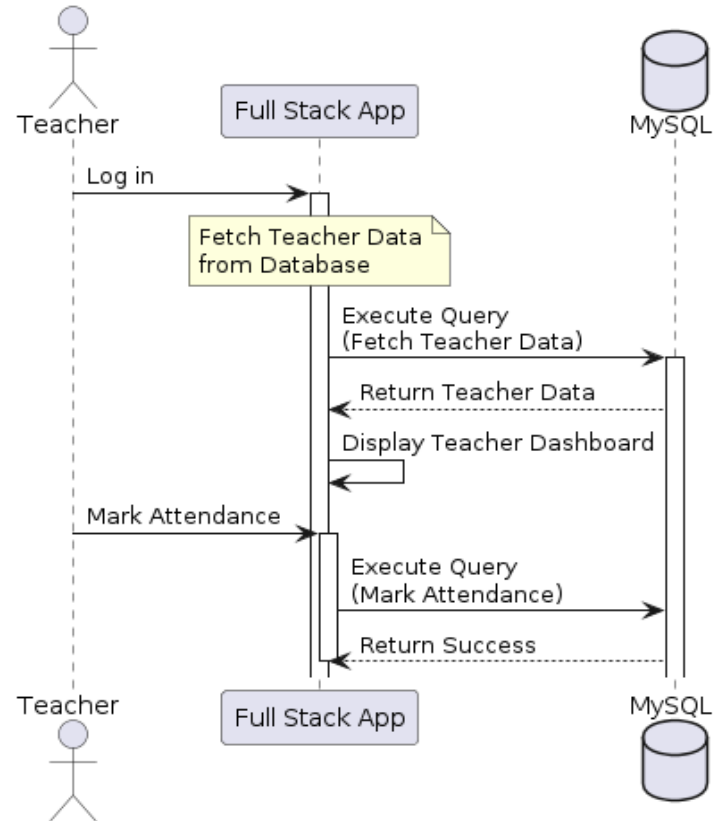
Teacher

Full Stack App

MySQL

Log in

Fetch Teacher Data from Database

Execute Query (Fetch Teacher Data)

Return Teacher Data

Display Teacher Dashboard

Mark Attendance

Execute Query (Mark Attendance)

Return Success

Teacher

Full Stack App

MySQL